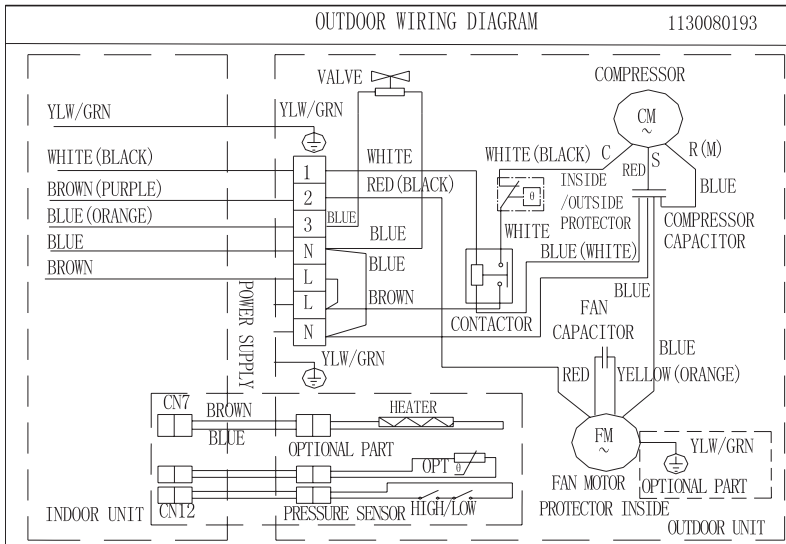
OUTDOOR WIRING DIAGRAM 1130080193

VALVE

COMPRESSOR

YLW/GRN

YLW/GRN

CM
~

WHITE(BLACK)

WHITE

WHITE(BLACK) C

R(M)

S

RED

BROWN(PURPLE)

RED(BLACK)

INSIDE
/OUTSIDE
PROTECTOR

BLUE

BLUE(ORANGE)

BLUE

COMPRESSOR
CAPACITOR

BLUE

BLUE

WHITE

BLUE(WHITE)

BROWN

BLUE

1
2
3
N
L
L
N

POWER SUPPLY

BROWN

BLUE

FAN
CAPACITOR

CONTACTOR

BLUE

YLW/GRN

RED

YELLOW(ORANGE)

CN7

BROWN

BLUE

HEATER

OPTIONAL PART

OPT

FM
~

YLW/GRN

FAN MOTOR
PROTECTOR INSIDE

OPTIONAL PART

INDOOR UNIT

CN12

PRESSURE SENSOR

HIGH/LOW

OUTDOOR UNIT